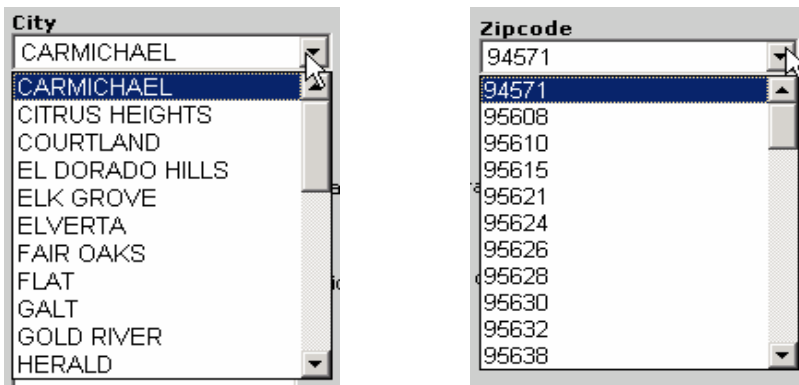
City
CARMICHAEL
CARMICHAEL
CITRUS HEIGHTS
COURTLAND
EL DORADO HILLS
ELK GROVE
ELVERTA
FAIR OAKS
FLAT
GALT
GOLD RIVER
HERALD

Zipcode
94571
94571
95608
95610
95615
95621
95624
95626
95628
95630
95632
95638